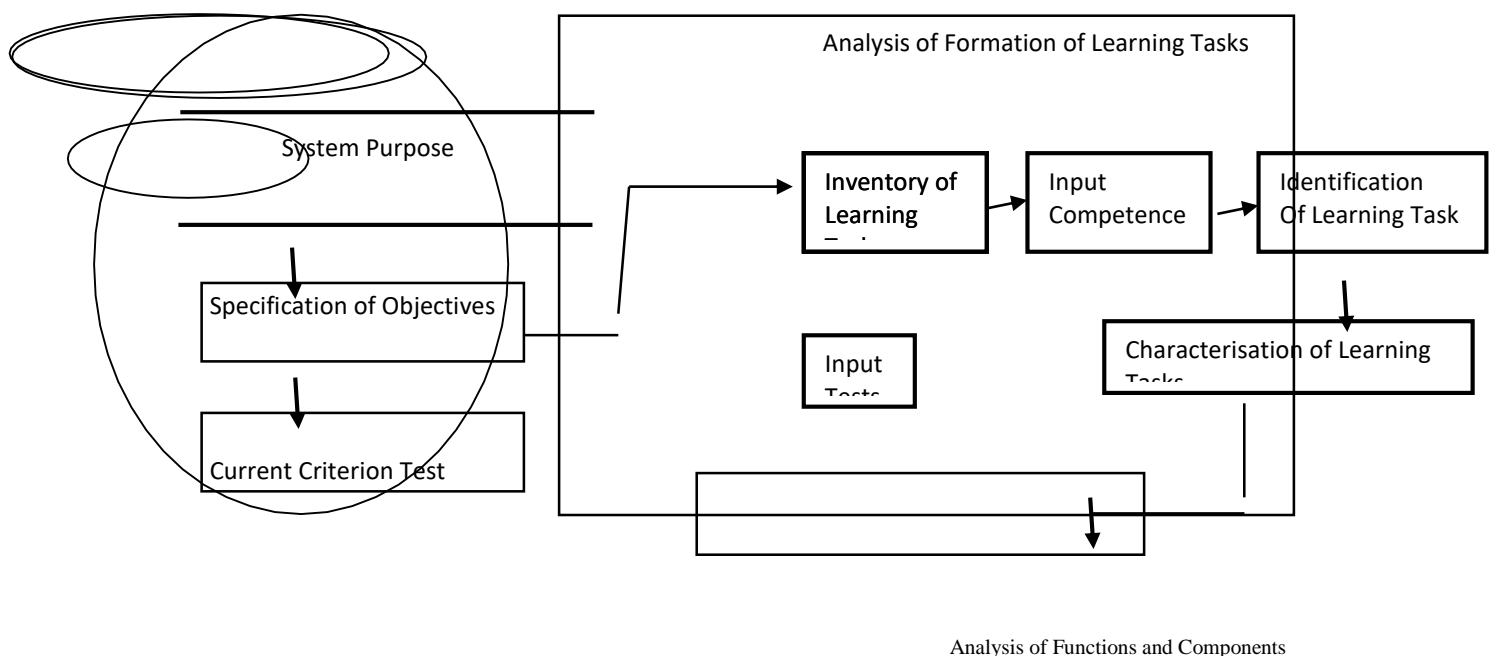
Analysis of Formation of Learning Tasks

System Purpose

Inventory of Learning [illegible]

Input Competence

Identification Of Learning Task

Specification of Objectives

Characterisation of Learning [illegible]

Input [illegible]

Current Criterion Test

Analysis of Functions and Components